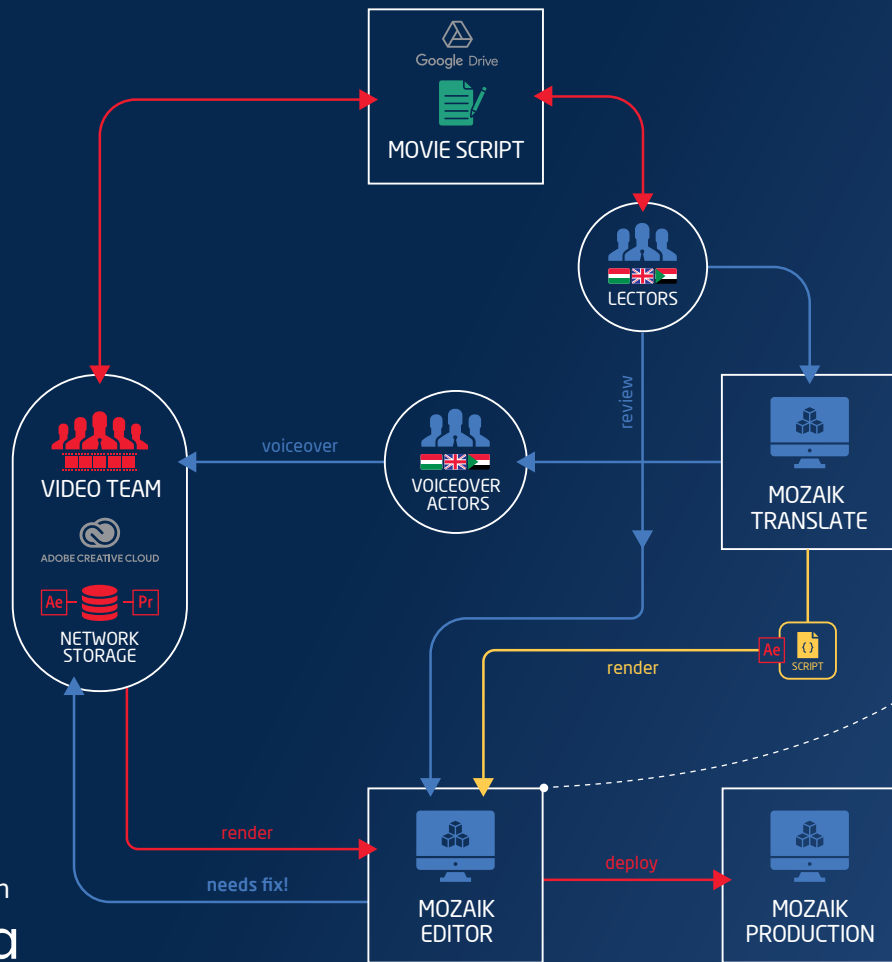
Google Drive
MOVIE SCRIPT

LECTORS

review

VIDEO TEAM
ADOBE CREATIVE CLOUD
Ae
Pr
NETWORK STORAGE

voiceover

VOICEOVER ACTORS

MOZAIK TRANSLATE

Ae
SCRIPT

render

render

needs fix!

MOZAIK EDITOR

deploy

MOZAIK PRODUCTION

n
a